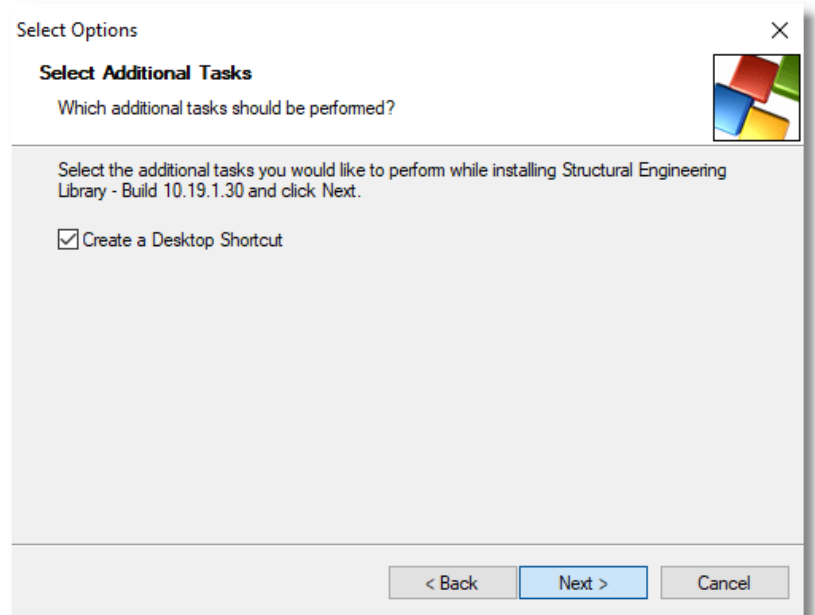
Select Options

×

Select Additional Tasks

Which additional tasks should be performed?

Select the additional tasks you would like to perform while installing Structural Engineering Library - Build 10.19.1.30 and click Next.

☑ Create a Desktop Shortcut

< Back

Next >

Cancel